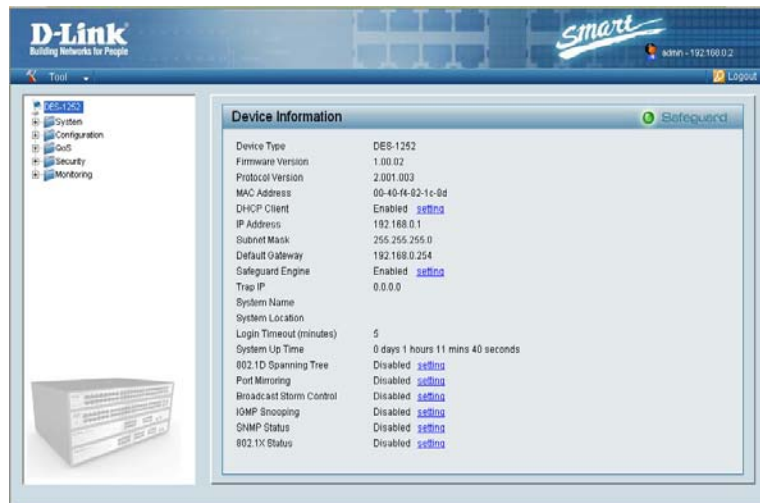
D-Link
Building Networks for People

Smart

admin - 192.168.0.2

Tool

Logout

DES-1252
System
Configuration
QoS
Security
Monitoring

Device Information

Safeguard

| | |
|---|---|
| Device Type | DES-1252 |
| Firmware Version | 1.00.02 |
| Protocol Version | 2.001.003 |
| MAC Address | 00-40-f4-82-1c-8d |
| DHCP Client | Enabled setting |
| IP Address | 192.168.0.1 |
| Subnet Mask | 255.255.255.0 |
| Default Gateway | 192.168.0.254 |
| Safeguard Engine | Enabled setting |
| Trap IP | 0.0.0.0 |
| System Name | |
| System Location | |
| Login Timeout (minutes) | 5 |
| System Up Time | 0 days 1 hours 11 mins 40 seconds |
| 802.1D Spanning Tree | Disabled setting |
| Port Mirroring | Disabled setting |
| Broadcast Storm Control | Disabled setting |
| IGMP Snooping | Disabled setting |
| SNMP Status | Disabled setting |
| 802.1X Status | Disabled setting |